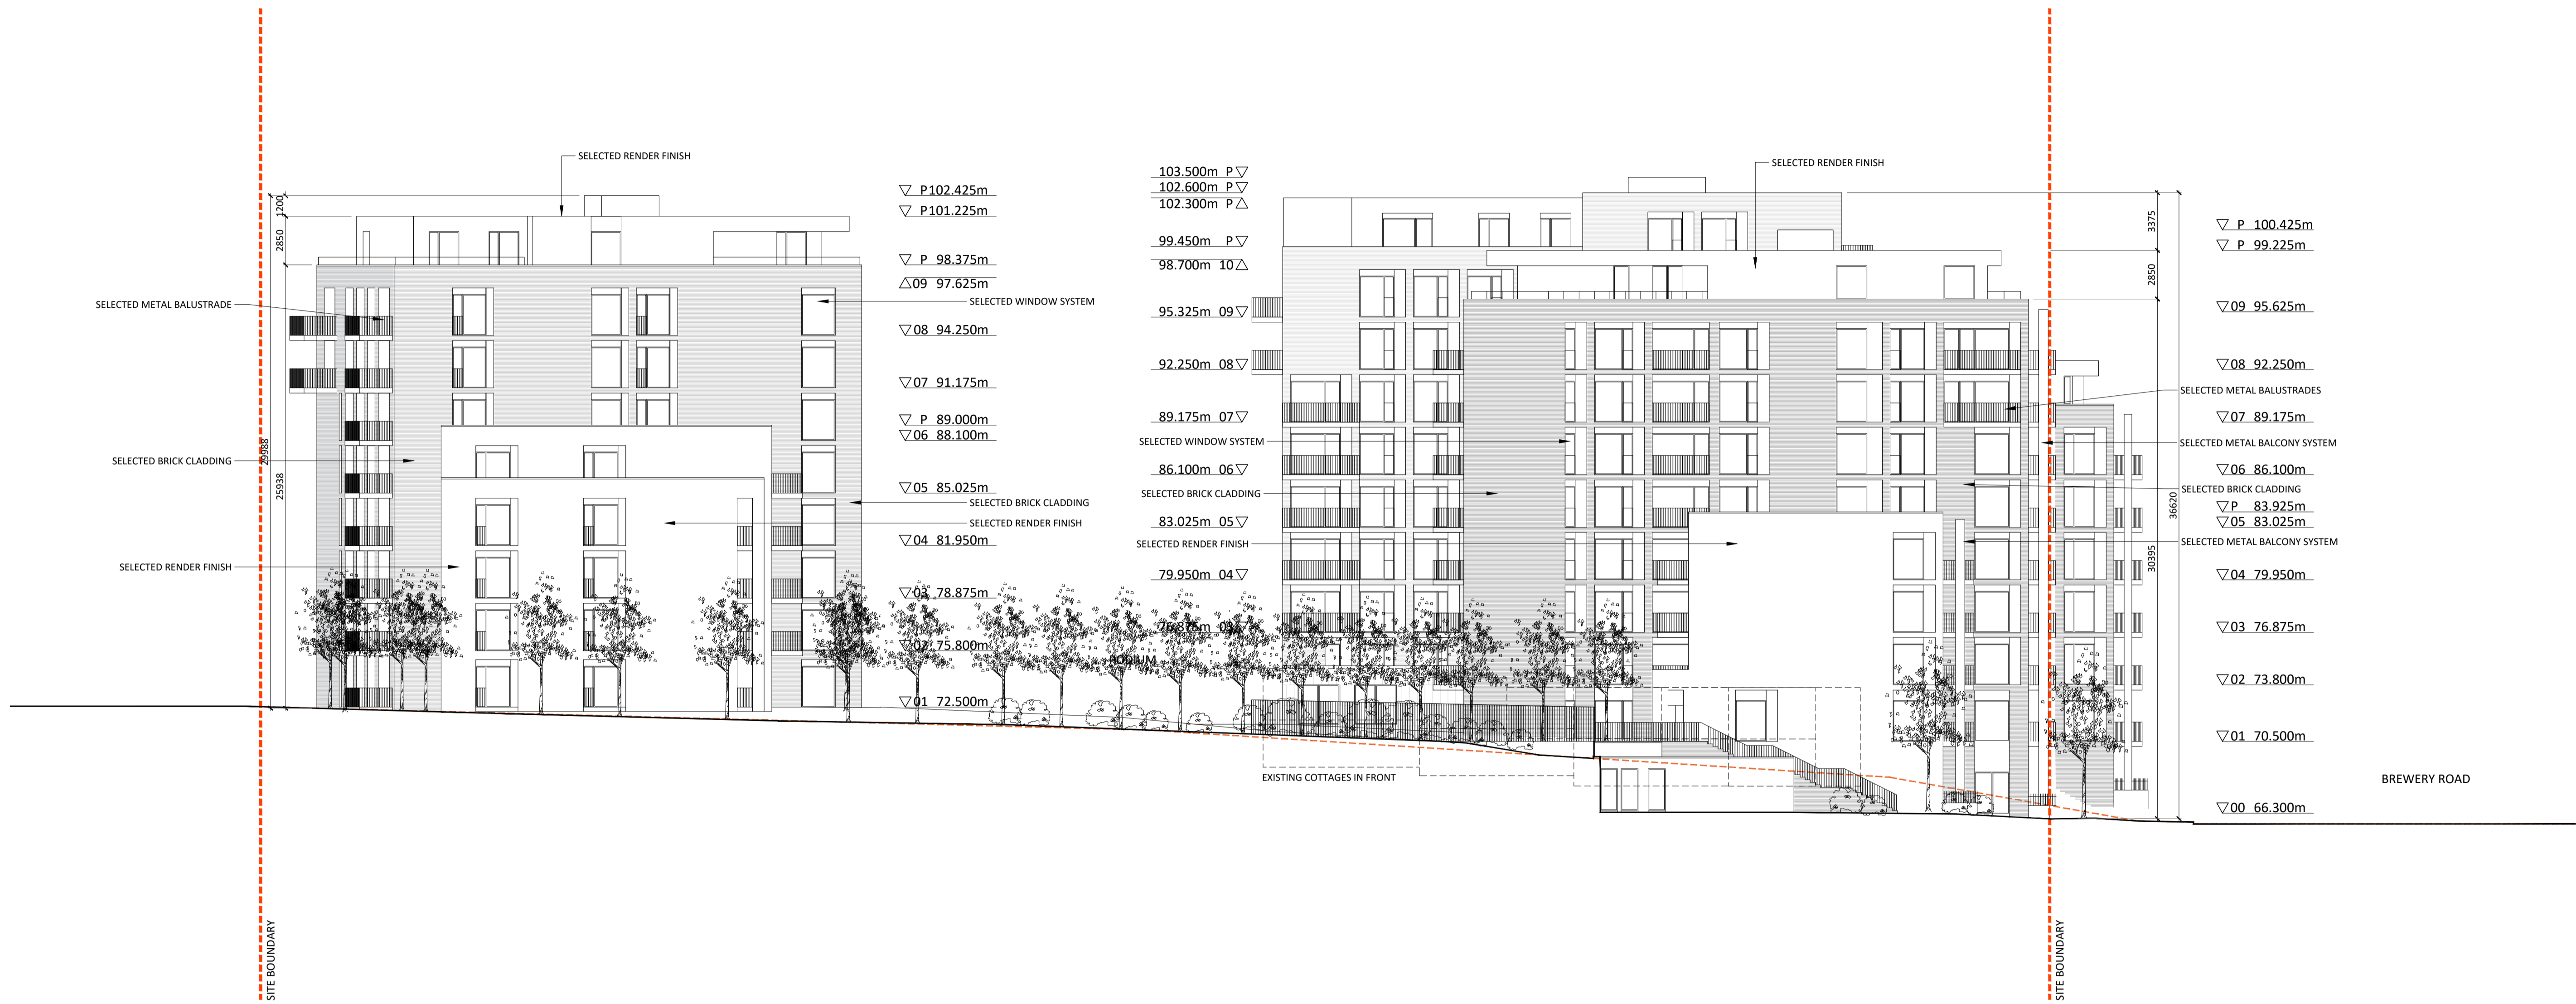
SELECTED RENDER FINISH

1200
2850
29988
25938

P102.425m
P101.225m
P 98.375m
09 97.625m
SELECTED WINDOW SYSTEM
08 94.250m
07 91.175m
P 89.000m
06 88.100m
05 85.025m
SELECTED BRICK CLADDING
SELECTED RENDER FINISH
04 81.950m
03 78.875m
02 75.800m
01 72.500m

SELECTED METAL BALUSTRADE
SELECTED BRICK CLADDING
SELECTED RENDER FINISH

PODIUM

103.500m P
102.600m P
102.300m P
99.450m P
98.700m 10
95.325m 09
92.250m 08
89.175m 07
SELECTED WINDOW SYSTEM
86.100m 06
SELECTED BRICK CLADDING
83.025m 05
SELECTED RENDER FINISH
79.950m 04
76.875m 03

SELECTED RENDER FINISH

EXISTING COTTAGES IN FRONT

3375
2850
36620
30395

P 100.425m
P 99.225m
09 95.625m
08 92.250m
SELECTED METAL BALUSTRADES
07 89.175m
SELECTED METAL BALCONY SYSTEM
06 86.100m
SELECTED BRICK CLADDING
P 83.925m
05 83.025m
SELECTED METAL BALCONY SYSTEM
04 79.950m
03 76.875m
02 73.800m
01 70.500m
00 66.300m

BREWERY ROAD

SITE BOUNDARY
SITE BOUNDARY